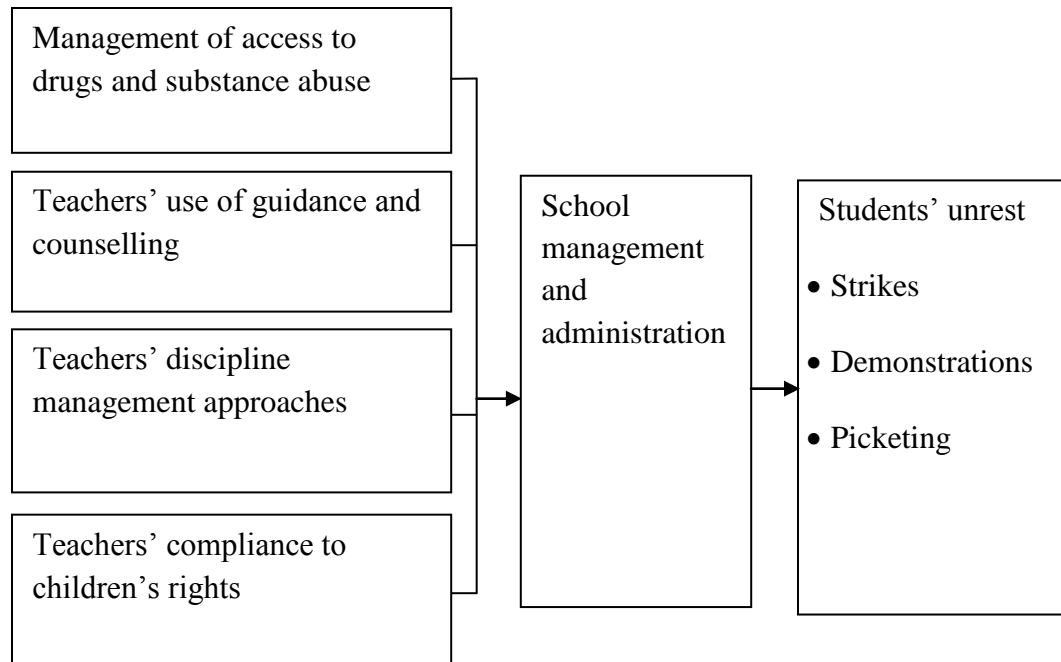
Management of access to drugs and substance abuse

Teachers’ use of guidance and counselling

Teachers’ discipline management approaches

Teachers’ compliance to children’s rights

School management and administration

Students’ unrest

- Strikes
- Demonstrations
- Picketing